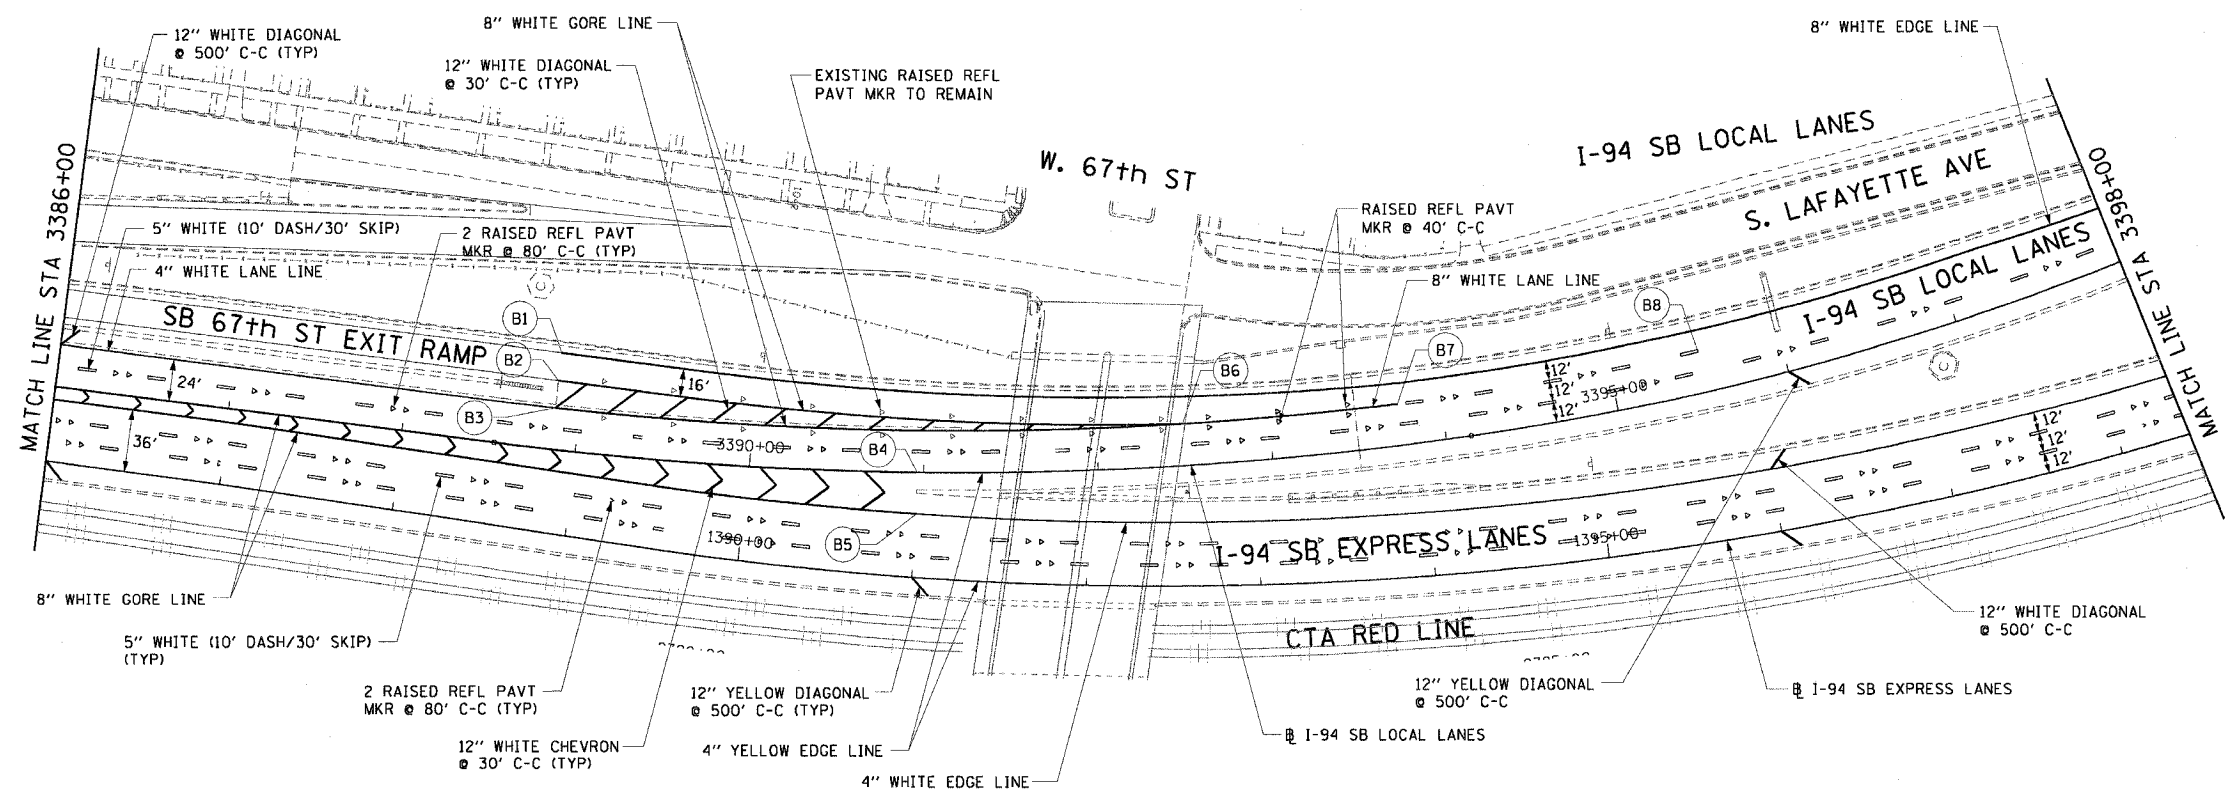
12" WHITE DIAGONAL
@ 500' C-C (TYP)

8" WHITE GORE LINE

12" WHITE DIAGONAL
@ 30' C-C (TYP)

EXISTING RAISED REFL
PAVT MKR TO REMAIN

8" WHITE EDGE LINE

I-94 SB LOCAL LANES

W. 67th ST

S. LAFAYETTE AVE

MATCH LINE STA 3386+00

MATCH LINE STA 3398+00

5" WHITE (10' DASH/30' SKIP)

4" WHITE LANE LINE

2 RAISED REFL PAVT
MKR @ 80' C-C (TYP)

RAISED REFL PAVT
MKR @ 40' C-C

8" WHITE LANE LINE

I-94 SB LOCAL LANES

SB 67th ST EXIT RAMP

B1
B2
B3
B4
B5
B6
B7
B8

24'
16'
36'
12'
12'
12'
12'
12'
12'

3390+00
3395+00
1390+00
1395+00

I-94 SB EXPRESS LANES

CTA RED LINE

8" WHITE GORE LINE

5" WHITE (10' DASH/30' SKIP)
(TYP)

2 RAISED REFL PAVT
MKR @ 80' C-C (TYP)

12" WHITE CHEVRON
@ 30' C-C (TYP)

12" YELLOW DIAGONAL
@ 500' C-C (TYP)

4" YELLOW EDGE LINE

4" WHITE EDGE LINE

℄ I-94 SB LOCAL LANES

12" YELLOW DIAGONAL
@ 500' C-C

℄ I-94 SB EXPRESS LANES

12" WHITE DIAGONAL
@ 500' C-C